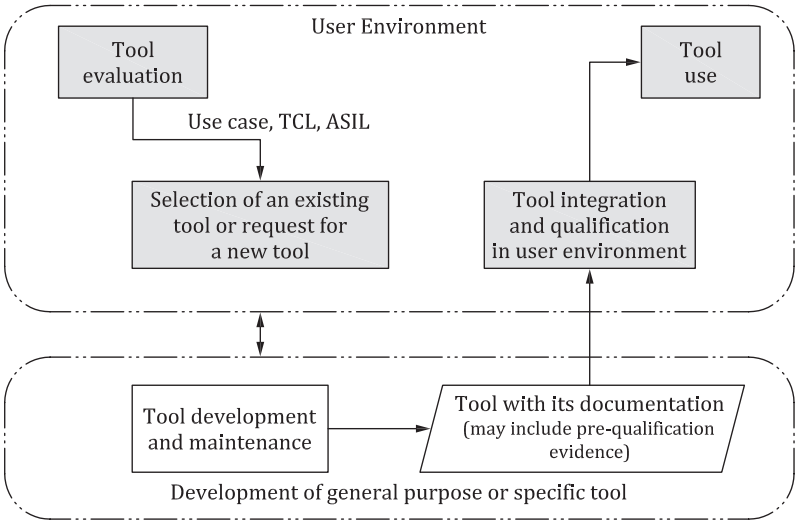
User Environment

Tool evaluation

Use case, TCL, ASIL

Selection of an existing tool or request for a new tool

Tool use

Tool integration and qualification in user environment

Tool development and maintenance

Tool with its documentation (may include pre-qualification evidence)

Development of general purpose or specific tool